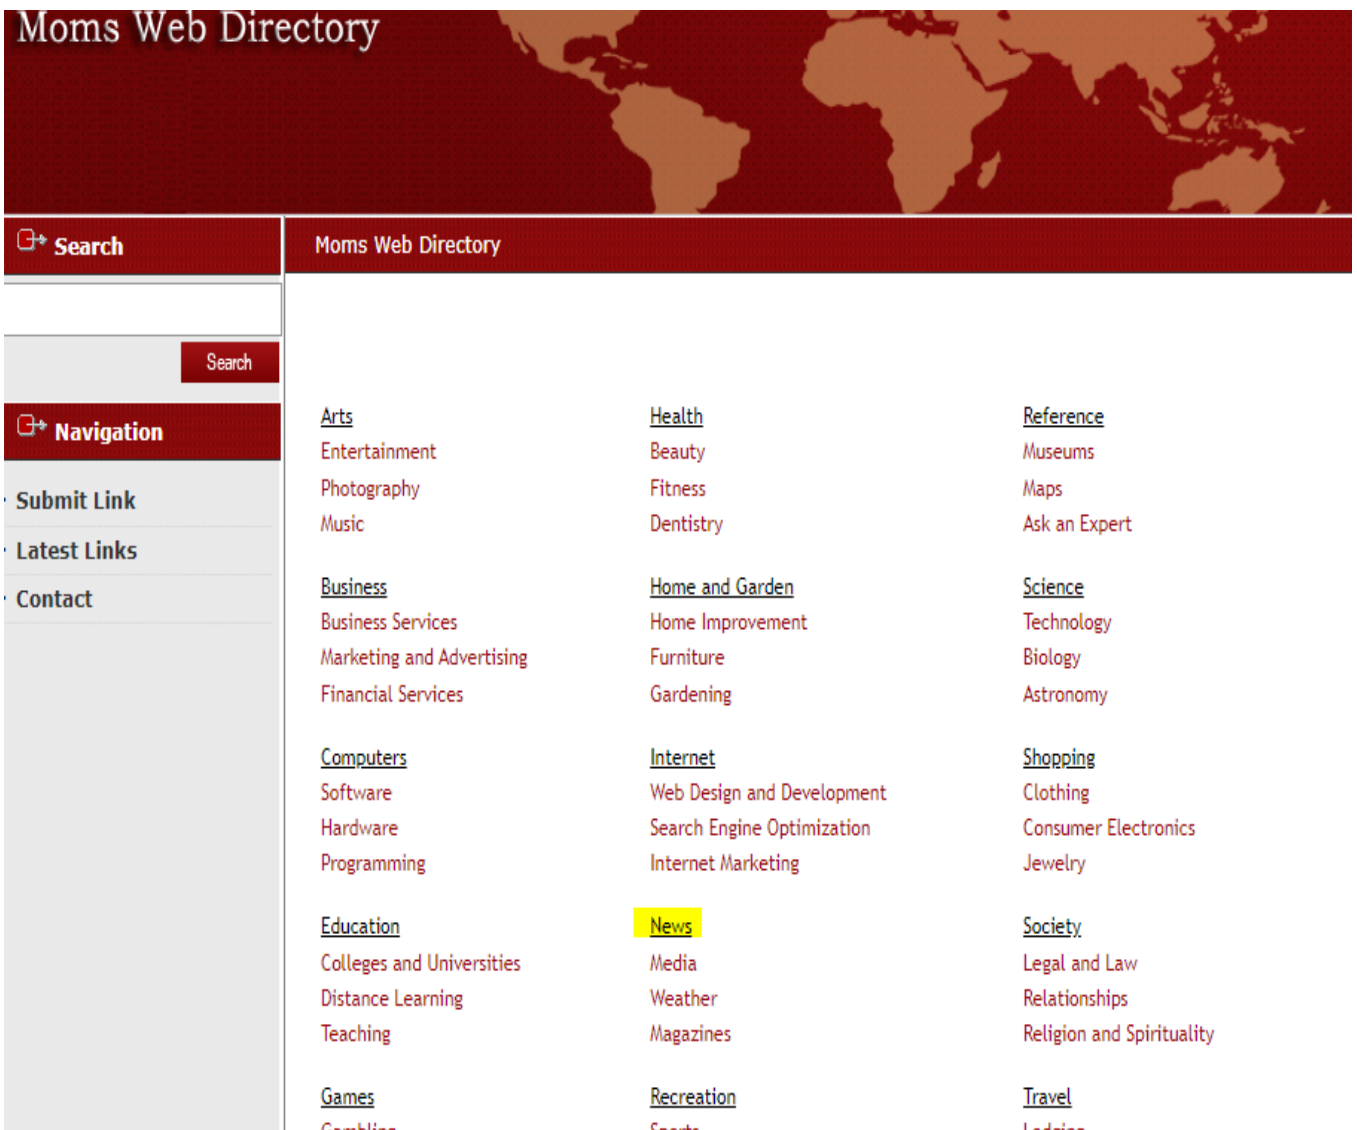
Moms Web Directory

Search

Search

Navigation

Submit Link

Latest Links

Contact

Moms Web Directory

Arts
Entertainment
Photography
Music

Business
Business Services
Marketing and Advertising
Financial Services

Computers
Software
Hardware
Programming

Education
Colleges and Universities
Distance Learning
Teaching

Games
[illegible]

Health
Beauty
Fitness
Dentistry

Home and Garden
Home Improvement
Furniture
Gardening

Internet
Web Design and Development
Search Engine Optimization
Internet Marketing

News
Media
Weather
Magazines

Recreation
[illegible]

Reference
Museums
Maps
Ask an Expert

Science
Technology
Biology
Astronomy

Shopping
Clothing
Consumer Electronics
Jewelry

Society
Legal and Law
Relationships
Religion and Spirituality

Travel
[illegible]